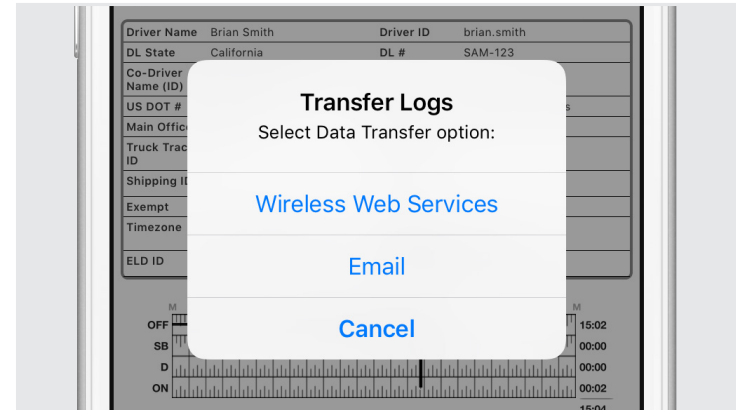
| Driver Name | Brian Smith | Driver ID | brian.smith |
|---|---|---|---|
| DL State | California | DL # | SAM-123 |
| Co-Driver Name (ID) | | | |
| US DOT # | | | s |
| Main Offic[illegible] | | | |
| Truck Trac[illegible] ID | | | |
| Shipping ID | | | |
| Exempt | | | |
| Timezone | | | |
| ELD ID | | | |

Transfer Logs
Select Data Transfer option:

Wireless Web Services

Email

Cancel

M
M
OFF
SB
D
ON
15:02
00:00
00:00
00:02
15:04